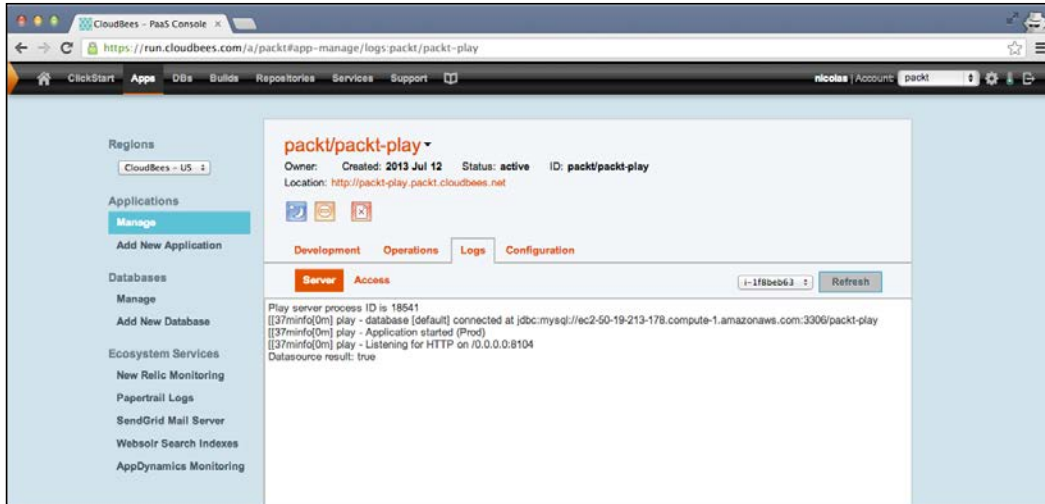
CloudBees – PaaS Console ×

https://run.cloudbees.com/a/packt#app-manage/logs:packt/packt-play

ClickStart Apps DBs Builds Repositories Services Support

nicolas | Account packt

Regions

CloudBees – US

Applications

Manage

Add New Application

Databases

Manage

Add New Database

Ecosystem Services

New Relic Monitoring

Papertrail Logs

SendGrid Mail Server

Websolr Search Indexes

AppDynamics Monitoring

packt/packt-play

Owner: Created: 2013 Jul 12 Status: active ID: packt/packt-play

Location: http://packt-play.packt.cloudbees.net

Development Operations Logs Configuration

Server Access

i-1f8beb63 Refresh

Play server process ID is 18541
[[37minfo[0m] play - database [default] connected at jdbc:mysql://ec2-50-19-213-178.compute-1.amazonaws.com:3306/packt-play
[[37minfo[0m] play - Application started (Prod)
[[37minfo[0m] play - Listening for HTTP on /0.0.0.0:8104
Datasource result: true